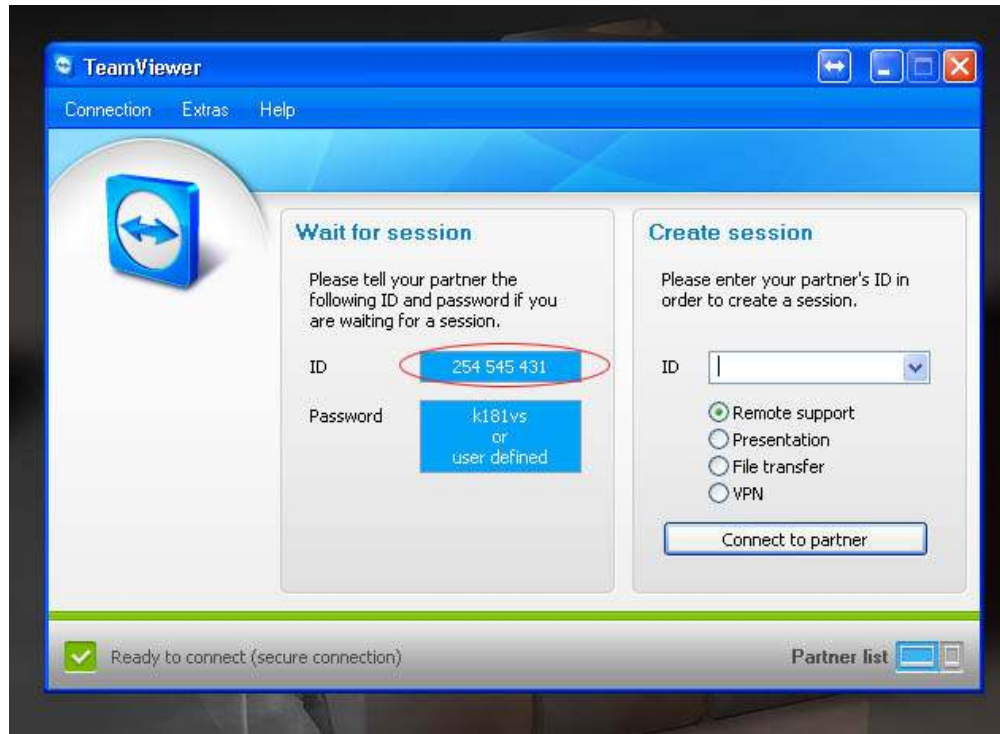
TeamViewer

Connection Extras Help

Wait for session

Please tell your partner the following ID and password if you are waiting for a session.

ID 254 545 431

Password k181vs or user defined

Create session

Please enter your partner's ID in order to create a session.

ID

Remote support
Presentation
File transfer
VPN

Connect to partner

Ready to connect (secure connection)

Partner list